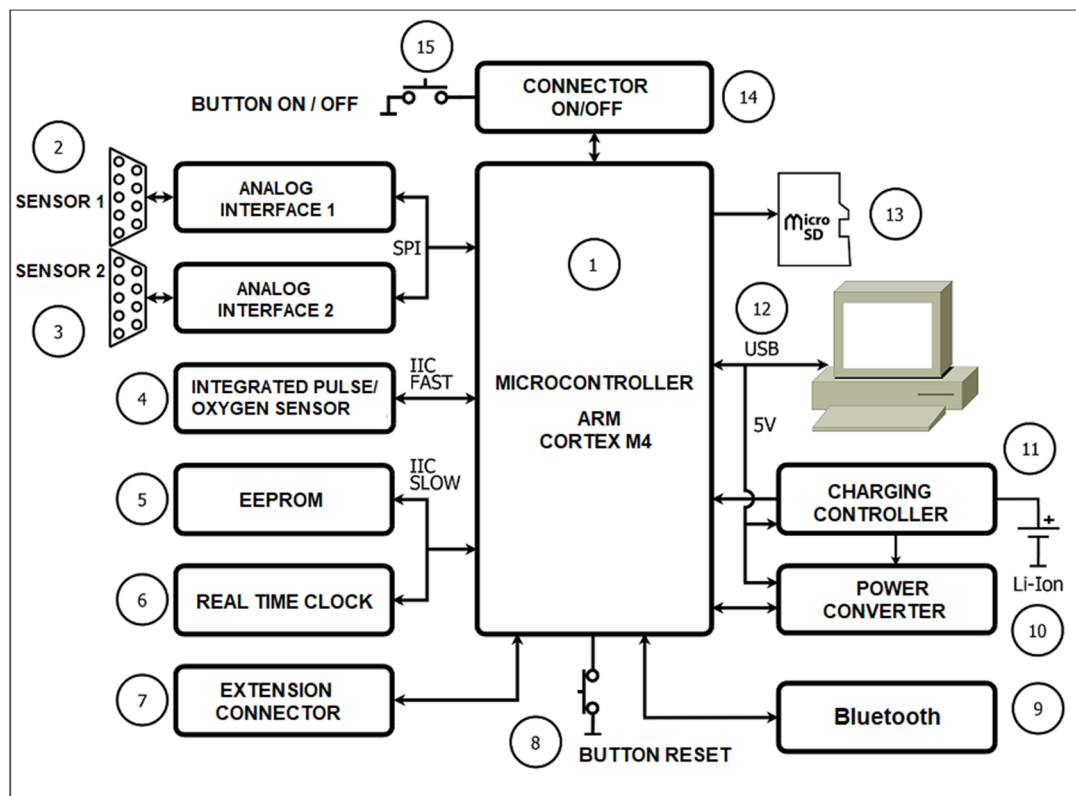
15
BUTTON ON / OFF
CONNECTOR ON/OFF
14
2
SENSOR 1
ANALOG INTERFACE 1
SPI
Micro SD
13
SENSOR 2
ANALOG INTERFACE 2
1
3
12
USB
4
INTEGRATED PULSE/ OXYGEN SENSOR
IIC FAST
MICROCONTROLLER
ARM CORTEX M4
5V
IIC SLOW
11
5
EEPROM
CHARGING CONTROLLER
+
6
REAL TIME CLOCK
POWER CONVERTER
Li-Ion
10
7
EXTENSION CONNECTOR
8
BUTTON RESET
Bluetooth
9